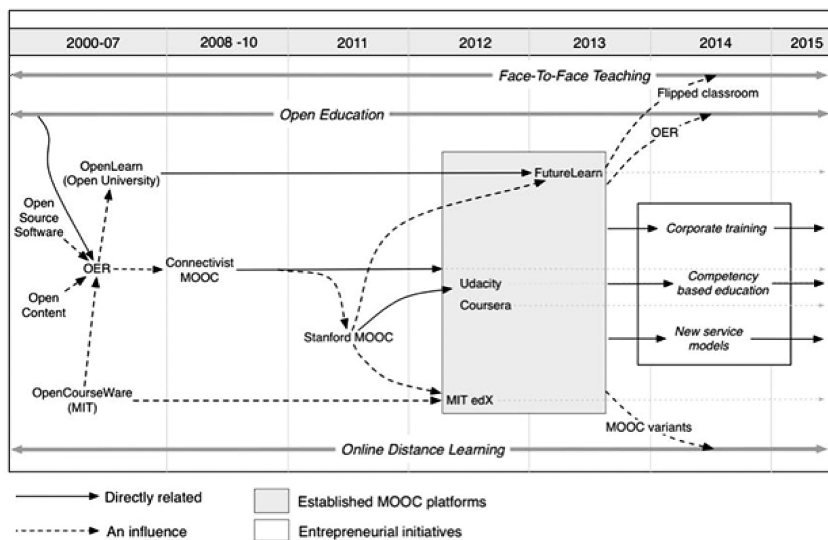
| 2000-07 | 2008 -10 | 2011 | 2012 | 2013 | 2014 | 2015 |
|---|---|---|---|---|---|---|

Face-To-Face Teaching

Flipped classroom

Open Education

OER

OpenLearn (Open University)

FutureLearn

Open Source Software

Corporate training

OER

Connectivist MOOC

Udacity

Competency based education

Open Content

Coursera

Stanford MOOC

New service models

OpenCourseWare (MIT)

MIT edX

MOOC variants

Online Distance Learning

Directly related

An influence

Established MOOC platforms

Entrepreneurial initiatives